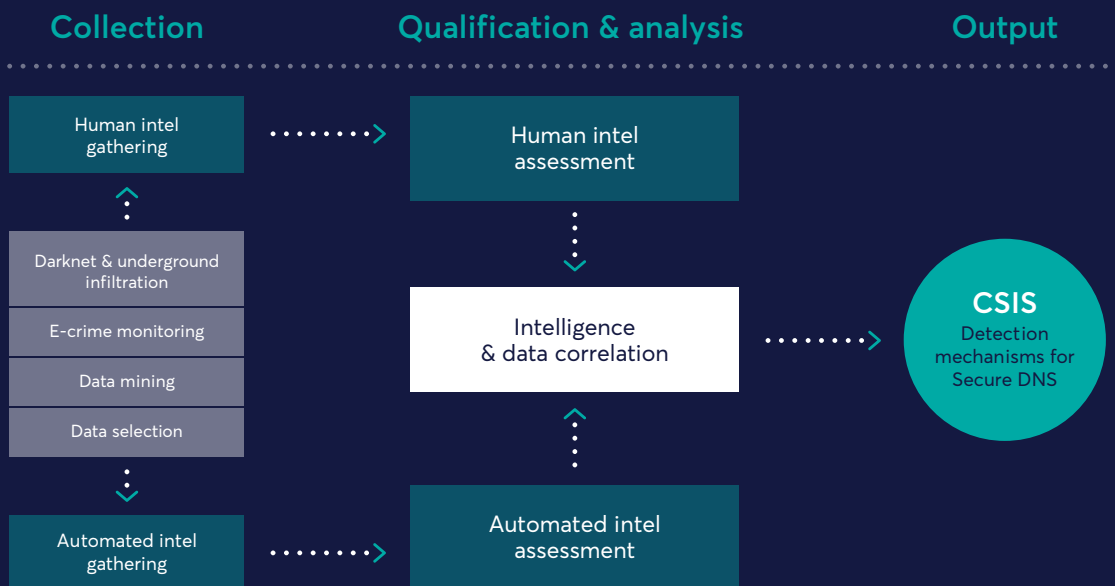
Collection

Qualification & analysis

Output

Human intel gathering

Human intel assessment

Darknet & underground infiltration

E-crime monitoring

Data mining

Data selection

Intelligence & data correlation

CSIS
Detection mechanisms for Secure DNS

Automated intel gathering

Automated intel assessment